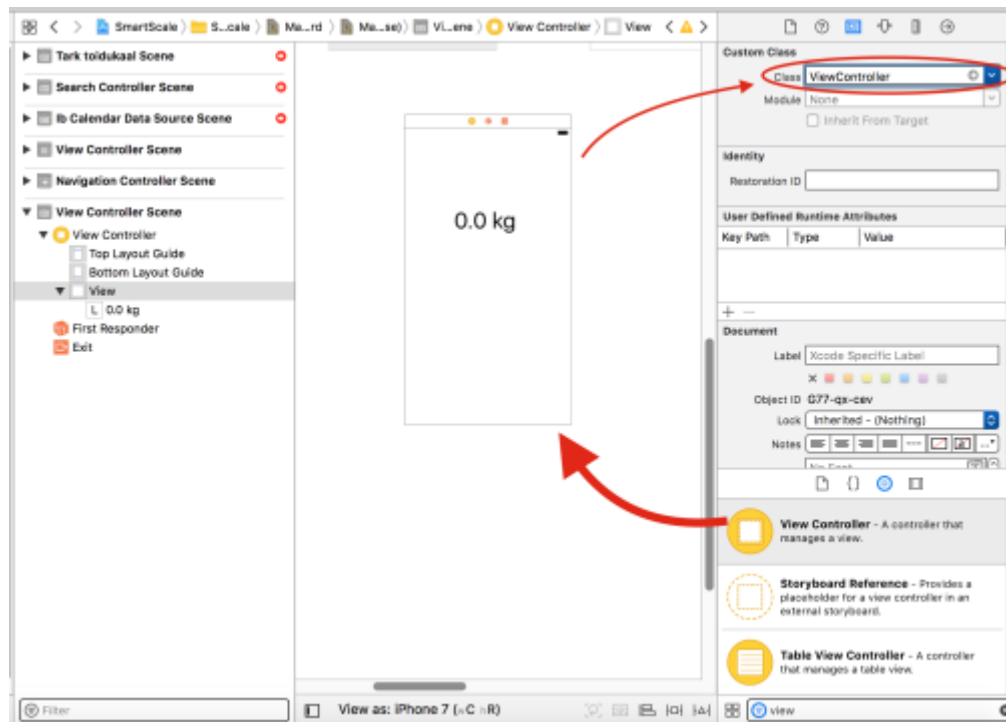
SmartScale 〉 S...cale 〉 Ma...rd 〉 Ma...se) 〉 Vi...ene 〉 View Controller 〉 View

Tark toidukaal Scene
Search Controller Scene
lb Calendar Data Source Scene
View Controller Scene
Navigation Controller Scene
View Controller Scene
View Controller
Top Layout Guide
Bottom Layout Guide
View
L 0.0 kg
First Responder
Exit

0.0 kg

Custom Class
Class ViewController
Module None
Inherit From Target

Identity
Restoration ID

User Defined Runtime Attributes
| Key Path | Type | Value |
|---|---|---|

+ —

Document
Label Xcode Specific Label
Object ID G77-qx-cev
Lock Inherited - (Nothing)
Notes
No Font

View Controller - A controller that manages a view.

Storyboard Reference - Provides a placeholder for a view controller in an external storyboard.

Table View Controller - A controller that manages a table view.

Filter
View as: iPhone 7 (wC hR)
view